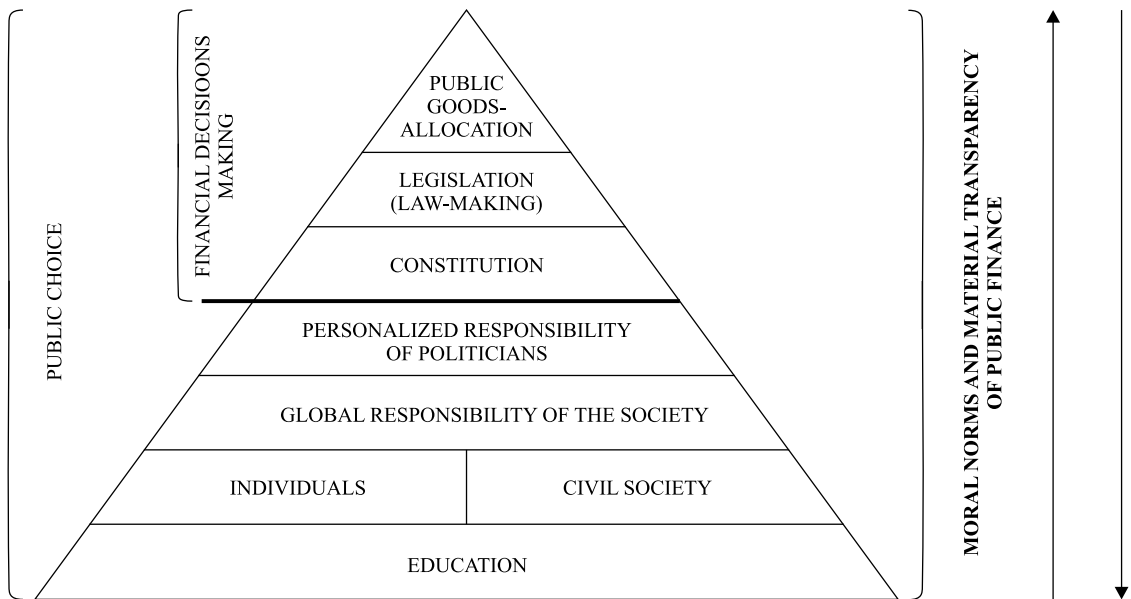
PUBLIC CHOICE

FINANCIAL DECISIOONS MAKING

PUBLIC GOODS-ALLOCATION

LEGISLATION (LAW-MAKING)

CONSTITUTION

PERSONALIZED RESPONSIBILITY OF POLITICIANS

GLOBAL RESPONSIBILITY OF THE SOCIETY

INDIVIDUALS

CIVIL SOCIETY

EDUCATION

MORAL NORMS AND MATERIAL TRANSPARENCY OF PUBLIC FINANCE